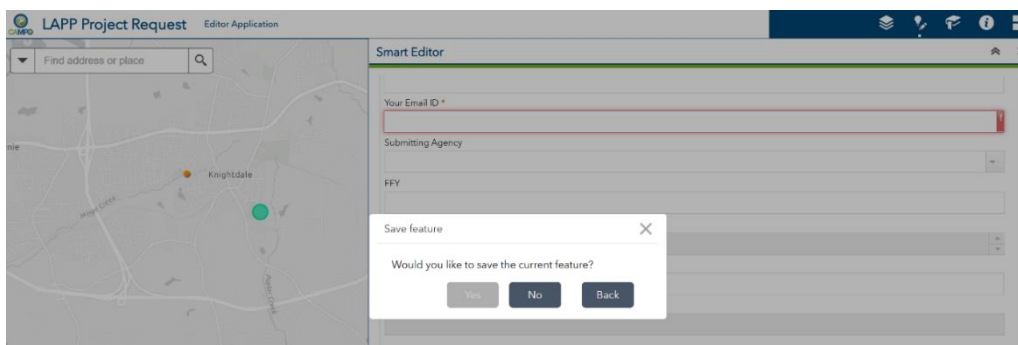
CAMPO LAPP Project Request Editor Application

Find address or place

Knightdale

Smart Editor

Your Email ID *

Submitting Agency

FFY

Save feature

Would you like to save the current feature?

Yes No Back